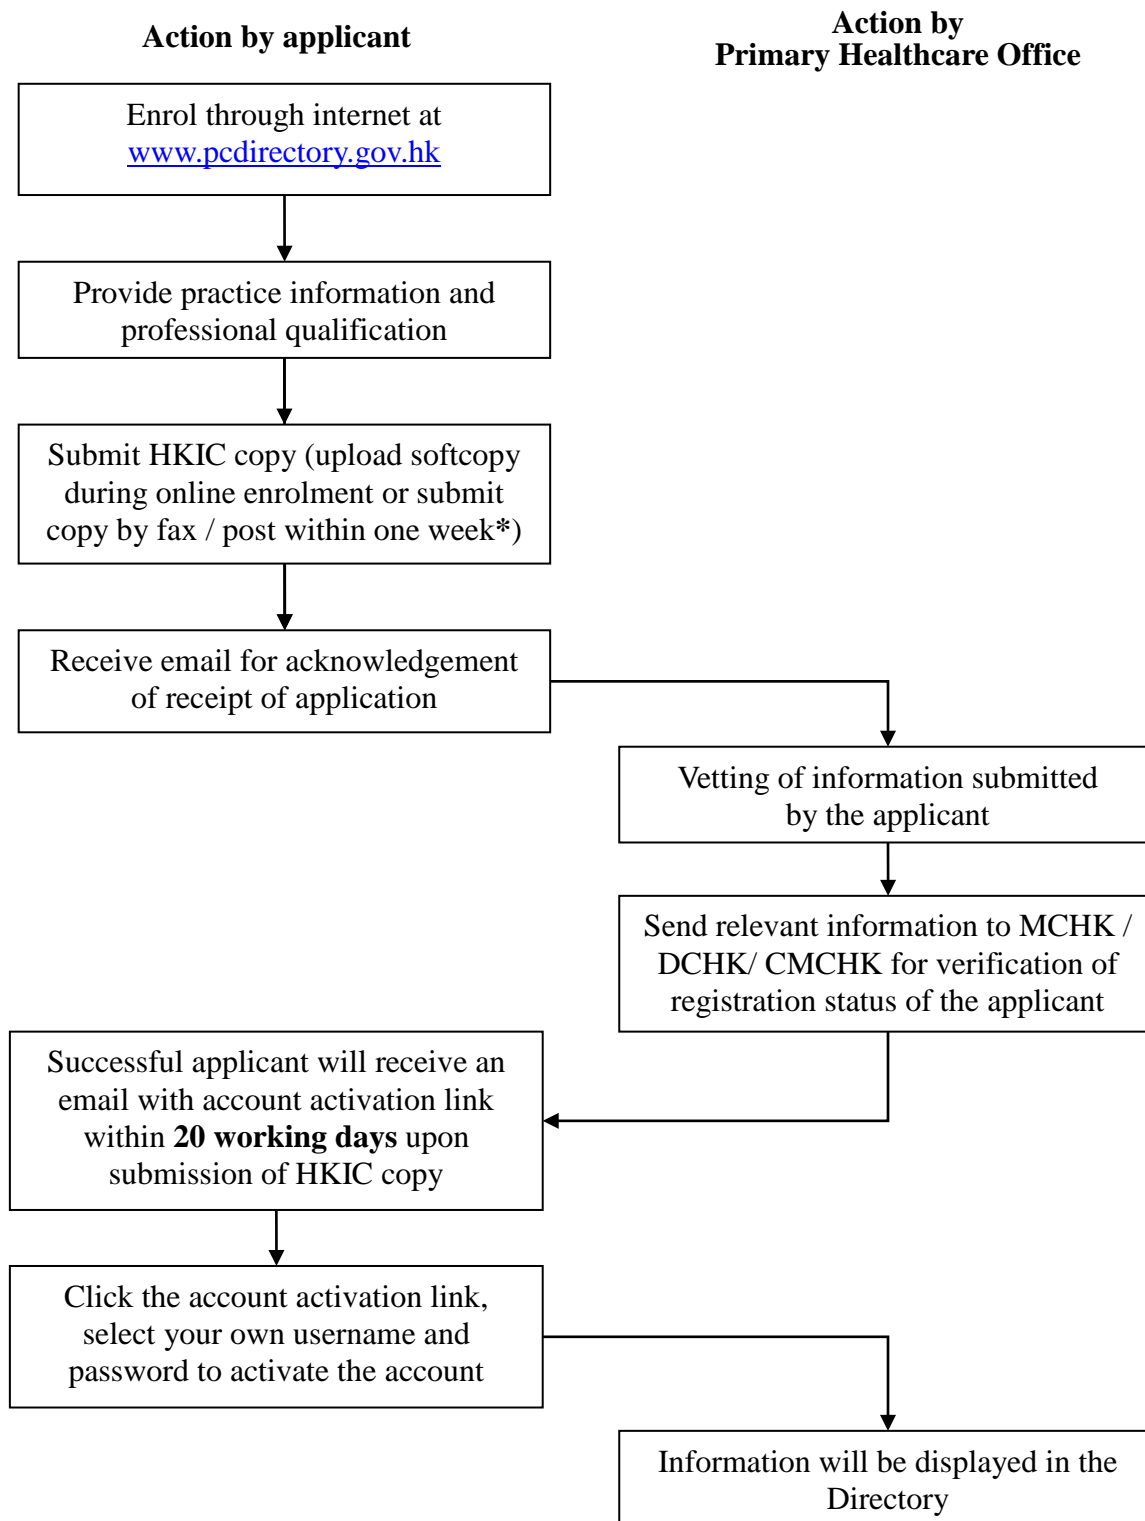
Action by applicant

Action by
Primary Healthcare Office

Enrol through internet at www.pcdirectory.gov.hk

Provide practice information and professional qualification

Submit HKIC copy (upload softcopy during online enrolment or submit copy by fax / post within one week*)

Receive email for acknowledgement of receipt of application

Vetting of information submitted by the applicant

Send relevant information to MCHK / DCHK/ CMCHK for verification of registration status of the applicant

Successful applicant will receive an email with account activation link within **20 working days** upon submission of HKIC copy

Click the account activation link, select your own username and password to activate the account

Information will be displayed in the Directory